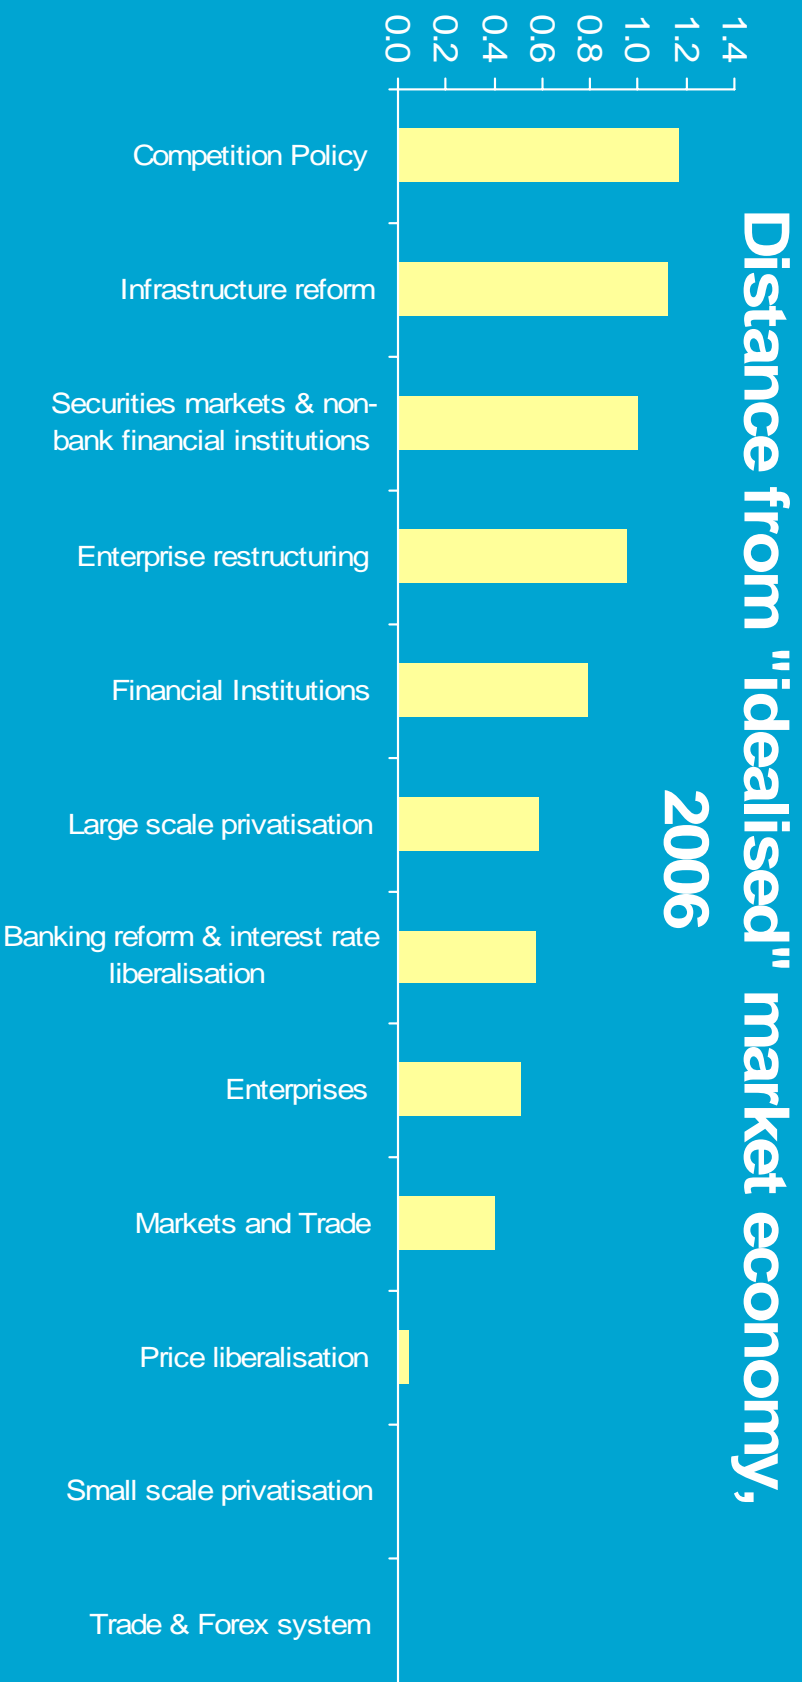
Distance from "idealised" market economy, 2006

0.0
0.2
0.4
0.6
0.8
1.0
1.2
1.4

Competition Policy
Infrastructure reform
Securities markets & non-bank financial institutions
Enterprise restructuring
Financial Institutions
Large scale privatisation
Banking reform & interest rate liberalisation
Enterprises
Markets and Trade
Price liberalisation
Small scale privatisation
Trade & Forex system